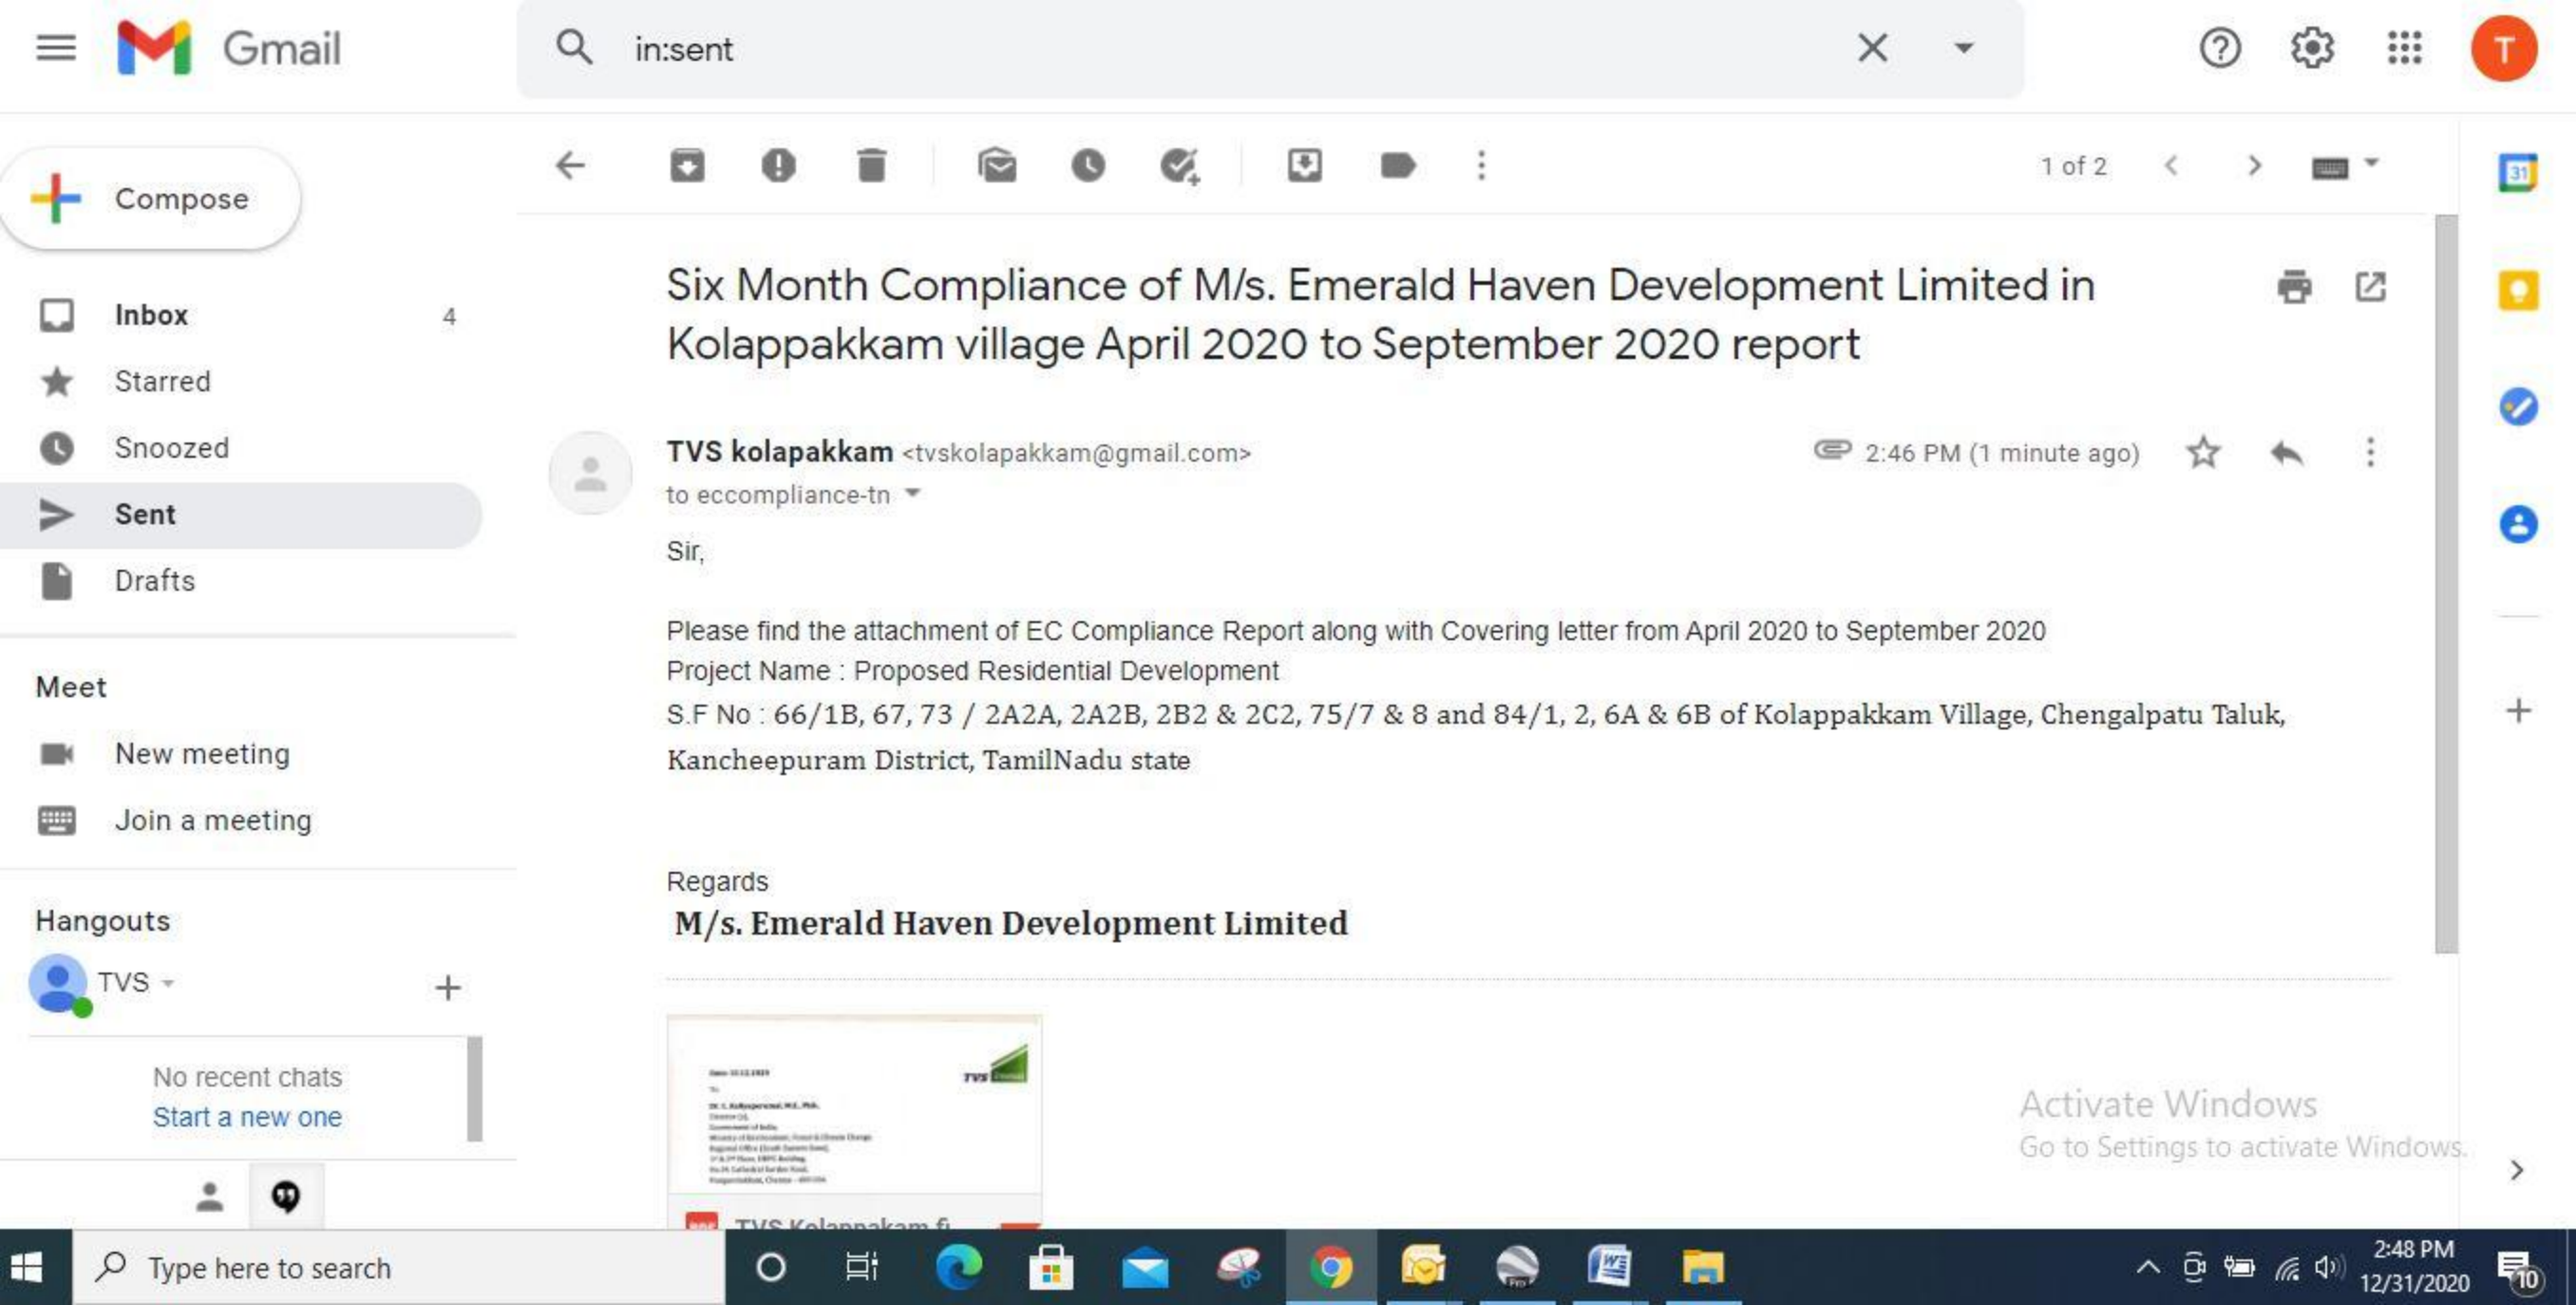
Gmail

in:sent

T

Compose

Inbox 4

Starred

Snoozed

Sent

Drafts

Meet

New meeting

Join a meeting

Hangouts

TVS

No recent chats
Start a new one

1 of 2

Six Month Compliance of M/s. Emerald Haven Development Limited in Kolappakkam village April 2020 to September 2020 report

TVS kolapakkam <tvskolapakkam@gmail.com>
to eccompliance-tn

2:46 PM (1 minute ago)

Sir,

Please find the attachment of EC Compliance Report along with Covering letter from April 2020 to September 2020
Project Name : Proposed Residential Development
S.F No : 66/1B, 67, 73 / 2A2A, 2A2B, 2B2 & 2C2, 75/7 & 8 and 84/1, 2, 6A & 6B of Kolappakkam Village, Chengalpatu Taluk, Kancheepuram District, TamilNadu state

Regards
M/s. Emerald Haven Development Limited

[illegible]

Activate Windows
Go to Settings to activate Windows.

Type here to search

2:48 PM
12/31/2020

10